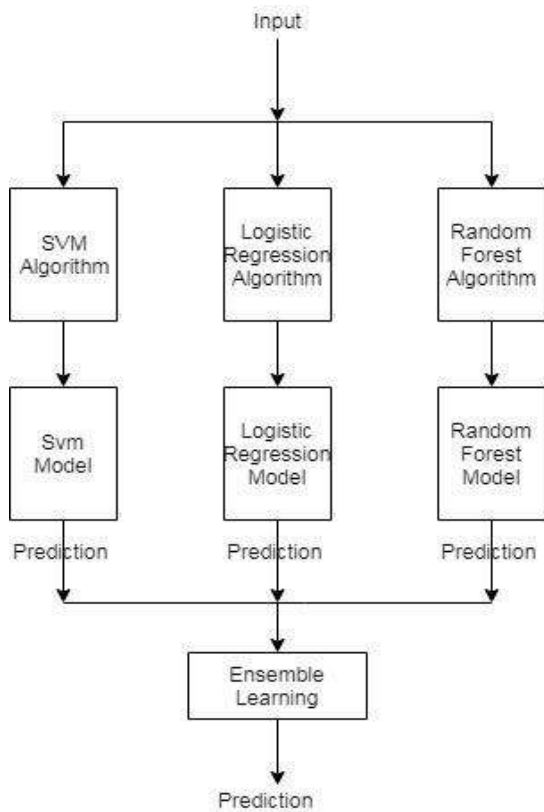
Input

SVM Algorithm

Logistic Regression Algorithm

Random Forest Algorithm

Svm Model

Logistic Regression Model

Random Forest Model

Prediction

Prediction

Prediction

Ensemble Learning

Prediction